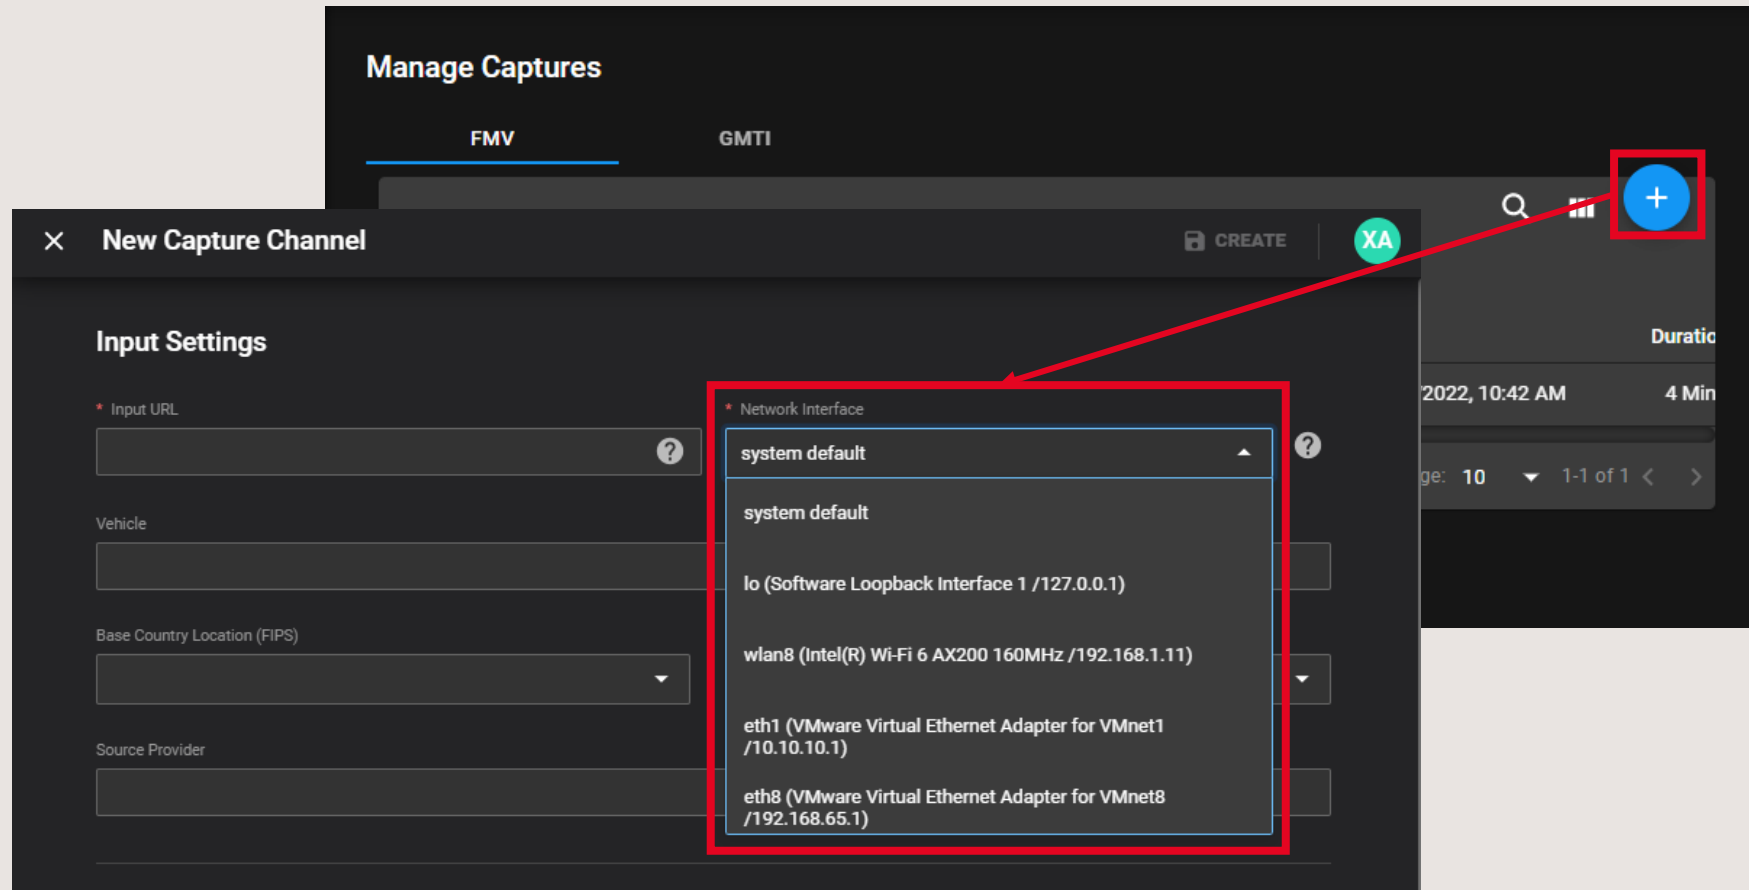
Manage Captures

FMV

GMTI

+

Duratio

2022, 10:42 AM

4 Min

ge: 10

1-1 of 1

New Capture Channel

CREATE

XA

Input Settings

* Input URL

Vehicle

Base Country Location (FIPS)

Source Provider

* Network Interface

system default

system default

lo (Software Loopback Interface 1 /127.0.0.1)

wlan8 (Intel(R) Wi-Fi 6 AX200 160MHz /192.168.1.11)

eth1 (VMware Virtual Ethernet Adapter for VMnet1 /10.10.10.1)

eth8 (VMware Virtual Ethernet Adapter for VMnet8 /192.168.65.1)